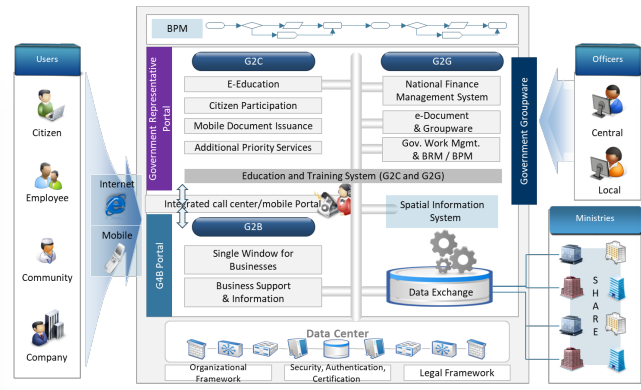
Users

Citizen

Employee

Community

Company

Internet

Mobile

BPM

Government Representative Portal

G2C

E-Education

Citizen Participation

Mobile Document Issuance

Additional Priority Services

G2G

National Finance Management System

e-Document & Groupware

Gov. Work Mgmt. & BRM / BPM

Government Groupware

Officers

Central

Local

Education and Training System (G2C and G2G)

Integrated call center/mobile Portal

Spatial Information System

G4B Portal

G2B

Single Window for Businesses

Business Support & Information

Data Exchange

Ministries

SHARE

Data Center

Organizational Framework

Security, Authentication, Certification

Legal Framework